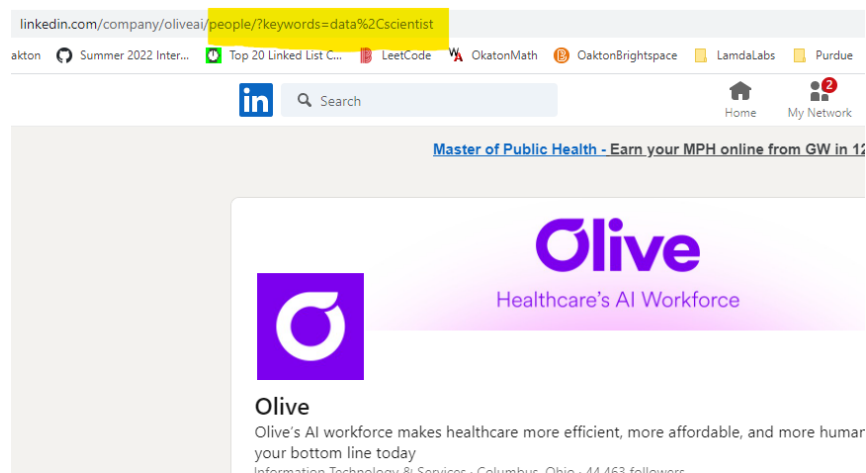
linkedin.com/company/oliveai/people/?keywords=data%2Cscientist

akton Summer 2022 Inter... Top 20 Linked List C... LeetCode OkatonMath OaktonBrightspace LamdaLabs Purdue

in Search Home 2 My Network

Master of Public Health - Earn your MPH online from GW in 12

Olive
Healthcare's AI Workforce

Olive

Olive's AI workforce makes healthcare more efficient, more affordable, and more human your bottom line today

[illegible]